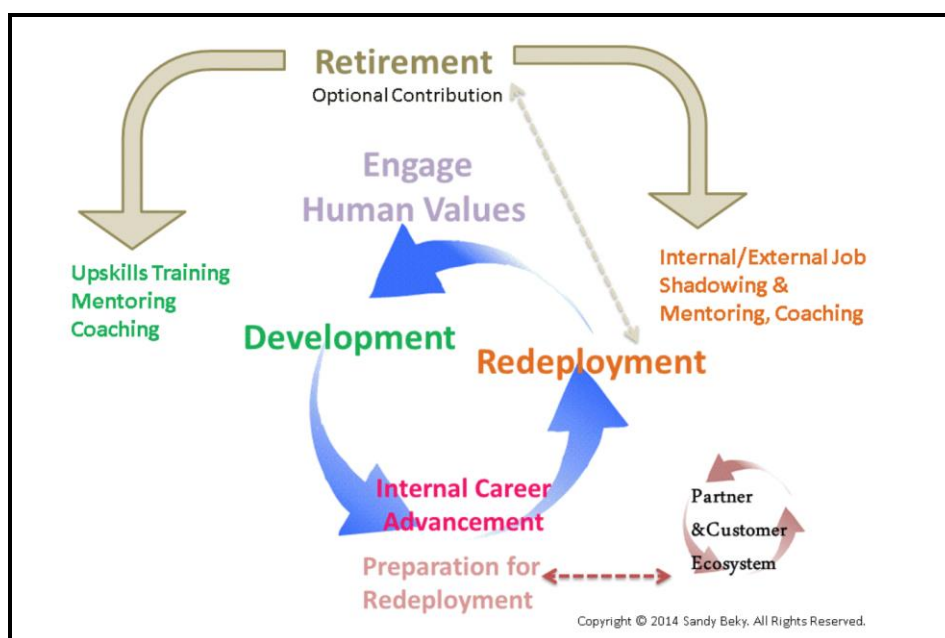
Retirement
Optional Contribution

Engage
Human Values

Upskills Training
Mentoring
Coaching

Internal/External Job
Shadowing &
Mentoring, Coaching

Development

Redeployment

Internal Career
Advancement

Partner
&Customer
Ecosystem

Preparation for
Redeployment

Copyright © 2014 Sandy Beky. All Rights Reserved.